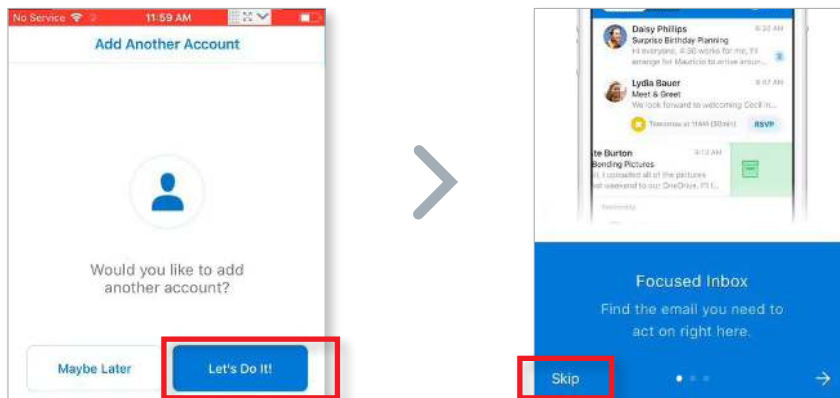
No Service 11:59 AM

Add Another Account

Would you like to add another account?

Maybe Later

Let's Do It!

Daisy Phillips 8:32 AM
Surprise Birthday Planning
Hi everyone, 4:30 works for me, I'll arrange for Mauricio to arrive aroun...

Lydia Bauer 8:47 AM
Meet & Greet
We look forward to welcoming Cecil in...

Tomorrow at 11AM (30 min) RSVP

te Burton 8:13 AM
Bonding Pictures
Hi, I uploaded all of the pictures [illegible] weekend to our OneDrive. I'll l...

Yesterday

Focused Inbox

Find the email you need to act on right here.

Skip